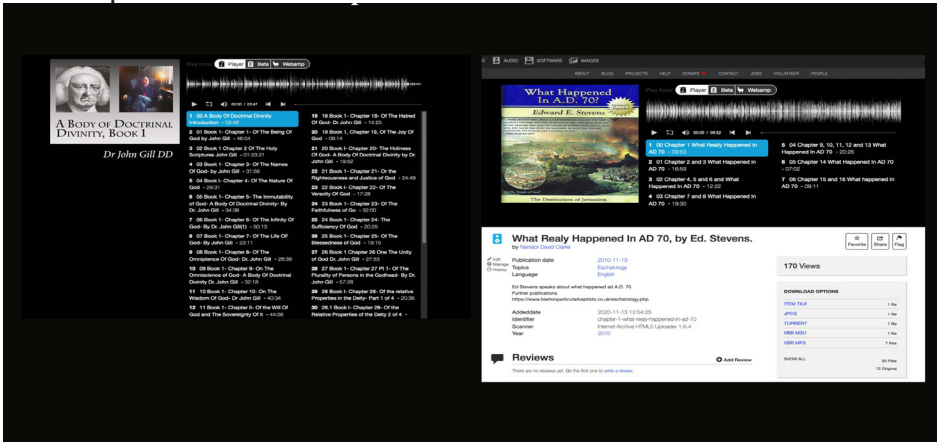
A BODY OF DOCTRINAL DIVINITY, BOOK 1

Dr John Gill DD

Play from: Player Beta Webamp

00:00 / 05:47

1 00 A Body Of Doctrinal Divinity Introduction - 05:48

2 01 Book 1- Chapter 1- Of The Being Of God by John Gill - 46:04

3 02 Book 1 Chapter 2 Of The Holy Scriptures John Gill - 01:23:21

4 03 Book 1- Chapter 3- Of The Names Of God- by John Gill - 31:56

5 04 Book 1- Chapter 4- Of The Nature Of God - 29:31

6 05 Book 1- Chapter 5- The Immutability of God- A Body Of Doctrinal Divinity- By Dr. John Gill - 34:39

7 06 Book 1- Chapter 6- Of The Infinity Of God- By Dr. John Gill(1) - 50:13

8 07 Book 1- Chapter 7- Of The Life Of God- By John Gill - 23:11

9 08 Book 1- Chapter 8- Of The Omnipotence Of God- Dr. John Gill - 28:39

10 09 Book 1- Chapter 9- On The Omniscience of God- A Body Of Doctrinal Divinity Dr. John Gill - 32:18

11 10 Book 1- Chapter 10- On The Wisdom Of God- Dr John Gill - 40:34

12 11 Book 1- Chapter 11- Of the Will Of God and The Sovereignty Of it - 44:56

19 18 Book 1- Chapter 18- Of The Hatred Of God- Dr John Gill - 14:25

20 19 Book 1- Chapter 19, Of The Joy Of God - 09:14

21 20 Book 1- Chapter 20- The Holiness Of God- A Body Of Doctrinal Divinity Dr. John Gill - 19:52

22 21 Book 1- Chapter 21- Or the Righteousness and Justice of God - 24:49

23 22 Book 1- Chapter 22- Of The Veracity Of God - 17:28

24 23 Book 1- Chapter 23- Of The Faithfulness of Go - 32:00

25 24 Book 1- Chapter 24- The Sufficiency Of God - 20:25

26 25 Book 1- Chapter 25- Of The Blessedness of God - 19:15

27 26 Book 1 Chapter 26 One The Unity of God Dr. John Gill - 27:53

28 27 Book 1- Chapter 27 Pt 1- Of The Plurality of Persons in the Godhead- By Dr. John Gill - 57:28

29 28 Book 1- Chapter 28- Of the relative Properties in the Deity- Part 1 of 4 - 20:36

30 28.1 Book 1- Chapter 28- Of the Relative Properties of the Deity 2 of 4 -

AUDIO SOFTWARE IMAGES

ABOUT BLOG PROJECTS HELP DONATE CONTACT JOBS VOLUNTEER PEOPLE

What Happened In A.D. 70?

Edward E. Stevens

The Destruction of Jerusalem

Play from: Player Beta Webamp

00:00 / 09:52

1 00 Chapter 1 What Really Happened In AD 70 - 09:53

2 01 Chapter 2 and 3 What Happened in AD 70 - 18:59

3 02 Chapter 4, 5 and 6 and What Happened In AD 70 - 12:22

4 03 Chapter 7 and 8 What Happened In AD 70 - 19:30

5 04 Chapter 9, 10, 11, 12 and 13 What Happened In AD 70 - 20:26

6 05 Chapter 14 What Happened In AD 70 - 07:02

7 06 Chapter 15 and 16 What Happened In AD 70 - 09:11

What Realy Happened In AD 70, by Ed. Stevens.

by Narrator David Clarke

Favorite Share Flag

Edit Manage History

Publication date 2010-11-13
Topics Eschatology
Language English

Ed Stevens speaks about what happened ad A.D. 70
Further publications
https://www.bartonparticularbaptists.co.uk/eschatology.php

Addeddate 2020-11-13 13:54:25
Identifier chapter-1-what-realy-happened-in-ad-70
Scanner Internet Archive HTML5 Uploader 1.6.4
Year 2010

170 Views

DOWNLOAD OPTIONS

ITEM TILE 1 file
JPEG 1 file
TORRENT 1 file
VBR M3U 1 file
VBR MP3 7 files

SHOW ALL 20 Files
15 Original

Reviews

Add Review

There are no reviews yet. Be the first one to write a review.